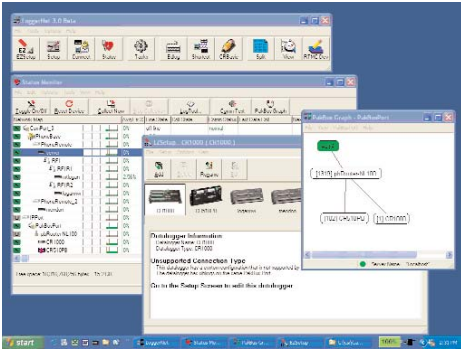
LoggerNet 3.0 Beta

EZSetup Setup Connect Status Tasks Edlog Shortcut CRBasic Split View RTMC Dev

Status Monitor

Toggle On/Off Reset Stats Collect Now Edit Stat Cancel Sys Pakbus Graph

ComPort_1
PhoneBase
PhoneRemote
RF1
RF1
RF2
PhoneRemote_2
IPPort
PakBusPort
CR1000
CR510PB

PakBus Graph - PakBusPort

[1010] LoggerNet
[1092] CR5102B
[1] CR1000

EZSetup - CR1000 [CR1000]

Add Programs

CR1000 CR10X-PB Telemetry

Datalogger Information
Datalogger Name: CR1000
Datalogger Type: CR1000

Unsupported Connection Type
This datalogger has a connection configuration that is not supported by

Go to the Setup Screen to edit this datalogger

start LoggerNet Status Mo PakBus Gr EZSetup LZSetup